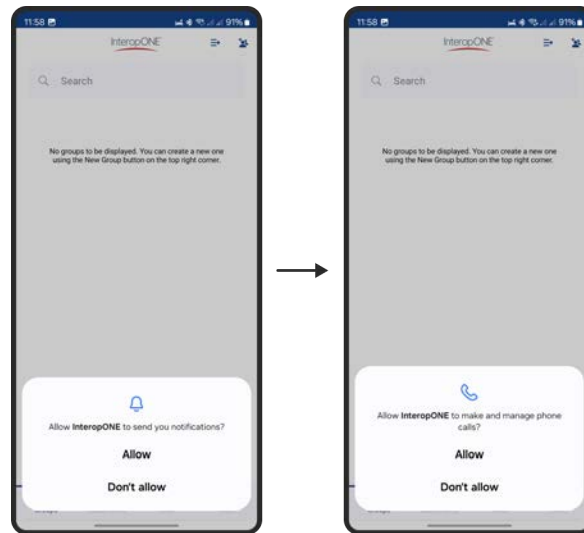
11:58

91%

InteropONE

Search

No groups to be displayed. You can create a new one using the New Group button on the top right corner.

Allow **InteropONE** to send you notifications?

Allow

Don't allow

11:58

91%

InteropONE

Search

No groups to be displayed. You can create a new one using the New Group button on the top right corner.

Allow **InteropONE** to make and manage phone calls?

Allow

Don't allow